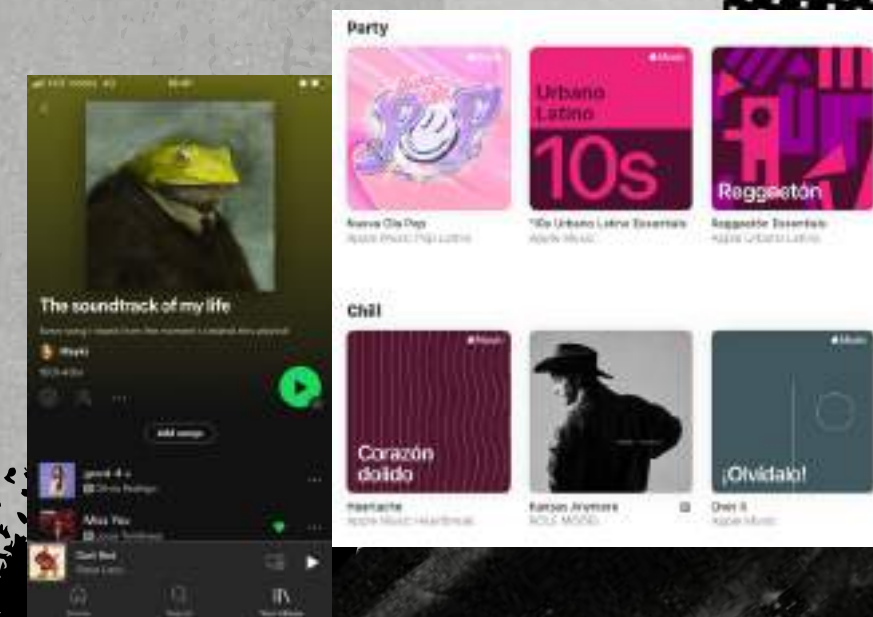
The soundtrack of my life

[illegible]

Add songs

good 4 u
Olivia Rodrigo

Miss You

Party

Pop

Urbano Latino

10s

Reggaetón

Nueva Ola Pop
Apple Music Pop Latino

'10s Urbano Latino Essentials
Apple Music

Reggaetón Essentials
Apple Urbano Latino

Chill

Corazón dolido

¡Olvídalo!

Heartache
Apple Music Heartbreak

Kansas Anymore
ROLE MODEL

Over It
Apple Music